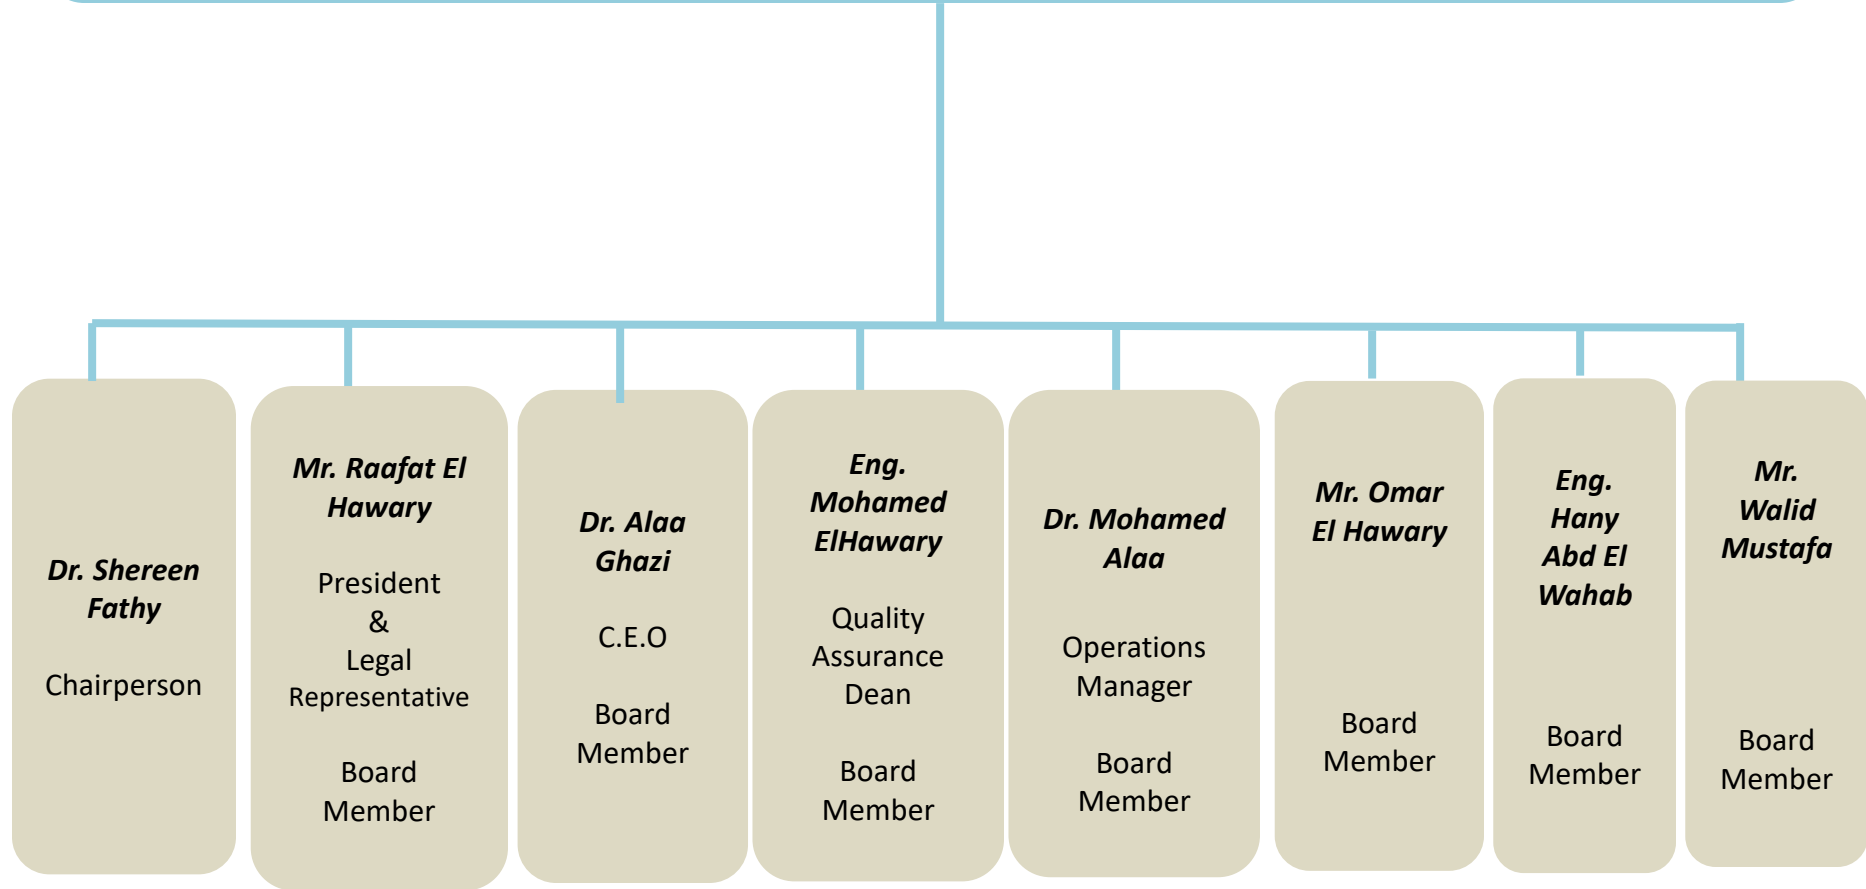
***Dr. Shereen Fathy***

Chairperson

***Mr. Raafat El Hawary***

President & Legal Representative

Board Member

***Dr. Alaa Ghazi***

C.E.O

Board Member

***Eng. Mohamed ElHawary***

Quality Assurance Dean

Board Member

***Dr. Mohamed Alaa***

Operations Manager

Board Member

***Mr. Omar El Hawary***

Board Member

***Eng. Hany Abd El Wahab***

Board Member

***Mr. Walid Mustafa***

Board Member